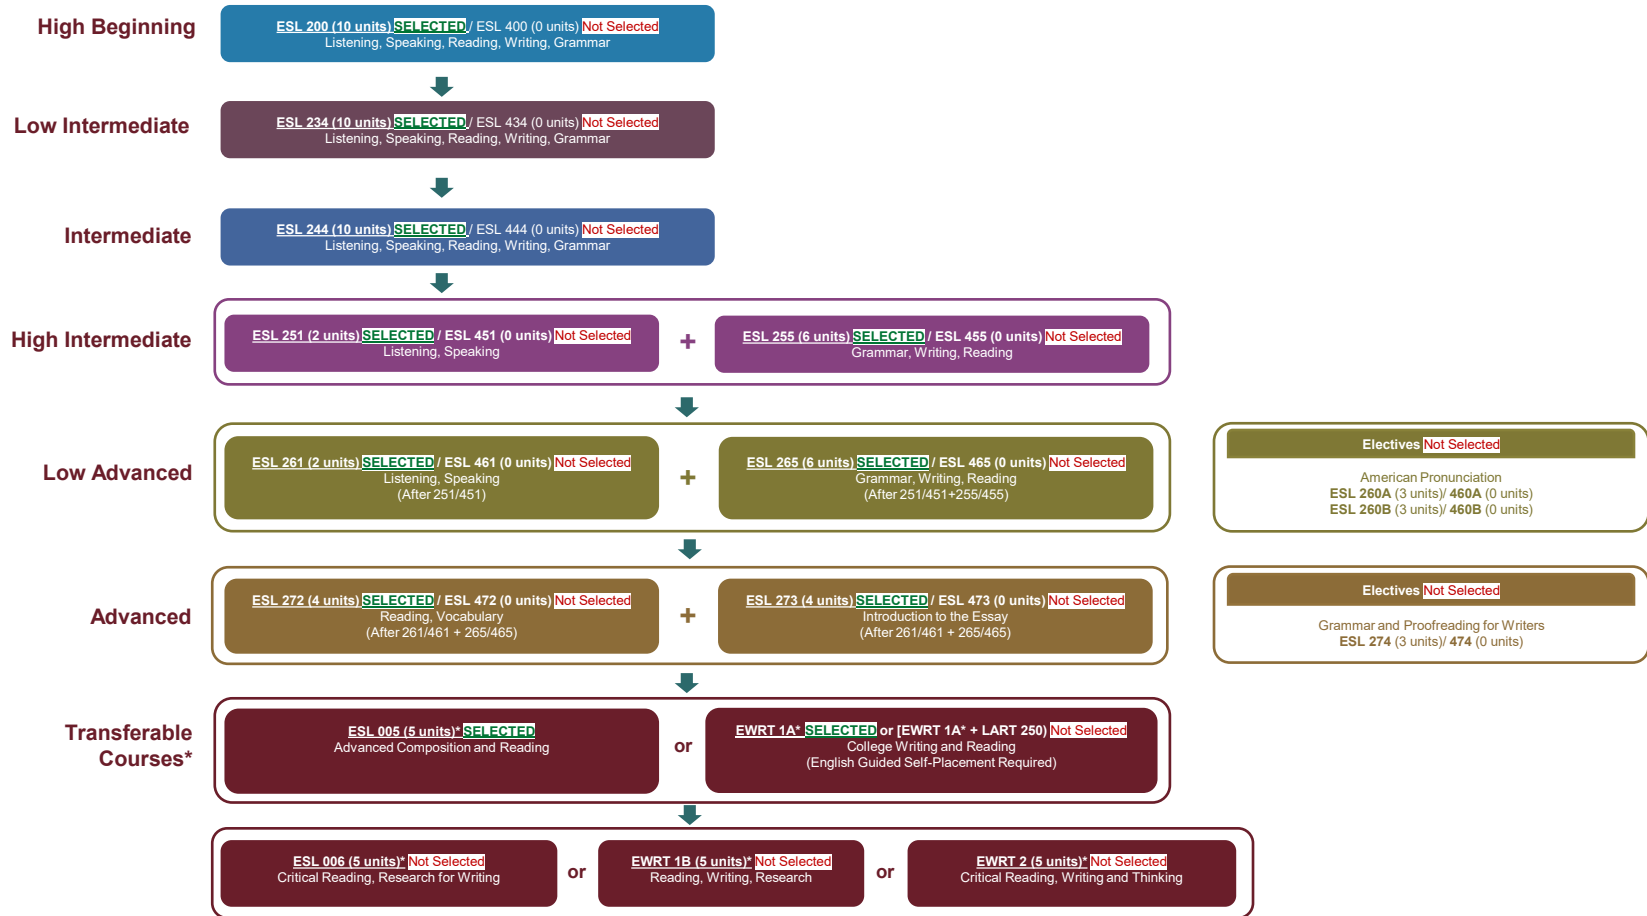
High Beginning

ESL 200 (10 units) SELECTED / ESL 400 (0 units) Not Selected
Listening, Speaking, Reading, Writing, Grammar

Low Intermediate

ESL 234 (10 units) SELECTED / ESL 434 (0 units) Not Selected
Listening, Speaking, Reading, Writing, Grammar

Intermediate

ESL 244 (10 units) SELECTED / ESL 444 (0 units) Not Selected
Listening, Speaking, Reading, Writing, Grammar

High Intermediate

ESL 251 (2 units) SELECTED / ESL 451 (0 units) Not Selected
Listening, Speaking

+

ESL 255 (6 units) SELECTED / ESL 455 (0 units) Not Selected
Grammar, Writing, Reading

Low Advanced

ESL 261 (2 units) SELECTED / ESL 461 (0 units) Not Selected
Listening, Speaking
(After 251/451)

+

ESL 265 (6 units) SELECTED / ESL 465 (0 units) Not Selected
Grammar, Writing, Reading
(After 251/451+255/455)

Electives Not Selected

American Pronunciation
ESL 260A (3 units)/ 460A (0 units)
ESL 260B (3 units)/ 460B (0 units)

Advanced

ESL 272 (4 units) SELECTED / ESL 472 (0 units) Not Selected
Reading, Vocabulary
(After 261/461 + 265/465)

+

ESL 273 (4 units) SELECTED / ESL 473 (0 units) Not Selected
Introduction to the Essay
(After 261/461 + 265/465)

Electives Not Selected

Grammar and Proofreading for Writers
ESL 274 (3 units)/ 474 (0 units)

Transferable Courses*

ESL 005 (5 units)* SELECTED
Advanced Composition and Reading

or

EWRT 1A* SELECTED or [EWRT 1A* + LART 250) Not Selected
College Writing and Reading
(English Guided Self-Placement Required)

ESL 006 (5 units)* Not Selected
Critical Reading, Research for Writing

or

EWRT 1B (5 units)* Not Selected
Reading, Writing, Research

or

EWRT 2 (5 units)* Not Selected
Critical Reading, Writing and Thinking